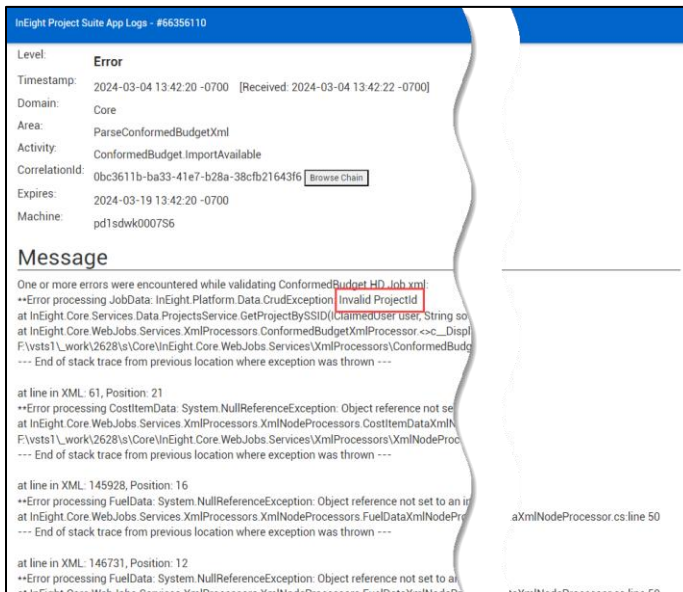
InEight Project Suite App Logs - #66356110

Level: Error

Timestamp: 2024-03-04 13:42:20 -0700 [Received: 2024-03-04 13:42:22 -0700]

Domain: Core

Area: ParseConformedBudgetXml

Activity: ConformedBudget.ImportAvailable

CorrelationId: 0bc3611b-ba33-41e7-b28a-38cfb21643f6 Browse Chain

Expires: 2024-03-19 13:42:20 -0700

Machine: pd1sdwk0007S6

Message

One or more errors were encountered while validating ConformedBudget.HD_Job.xml:
••Error processing JobData: InEight.Platform.Data.CrudException: Invalid ProjectId
at InEight.Core.Services.Data.ProjectsService.GetProjectBySSID(IClaimedUser user, String so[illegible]
at InEight.Core.WebJobs.Services.XmlProcessors.ConformedBudgetXmlProcessor.<>c__Displ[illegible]
F:\vsts1\_work\2628\s\Core\InEight.Core.WebJobs.Services\XmlProcessors\ConformedBudg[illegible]
--- End of stack trace from previous location where exception was thrown ---

at line in XML: 61, Position: 21
••Error processing CostItemData: System.NullReferenceException: Object reference not se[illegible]
at InEight.Core.WebJobs.Services.XmlProcessors.XmlNodeProcessors.CostItemDataXmlN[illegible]
F:\vsts1\_work\2628\s\Core\InEight.Core.WebJobs.Services\XmlProcessors\XmlNodeProc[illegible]
--- End of stack trace from previous location where exception was thrown ---

at line in XML: 145928, Position: 16
••Error processing FuelData: System.NullReferenceException: Object reference not set to an i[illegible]
at InEight.Core.WebJobs.Services.XmlProcessors.XmlNodeProcessors.FuelDataXmlNodePr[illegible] aXmlNodeProcessor.cs:line 50
--- End of stack trace from previous location where exception was thrown ---

at line in XML: 146731, Position: 12
••Error processing FuelData: System.NullReferenceException: Object reference not set to a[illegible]
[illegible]